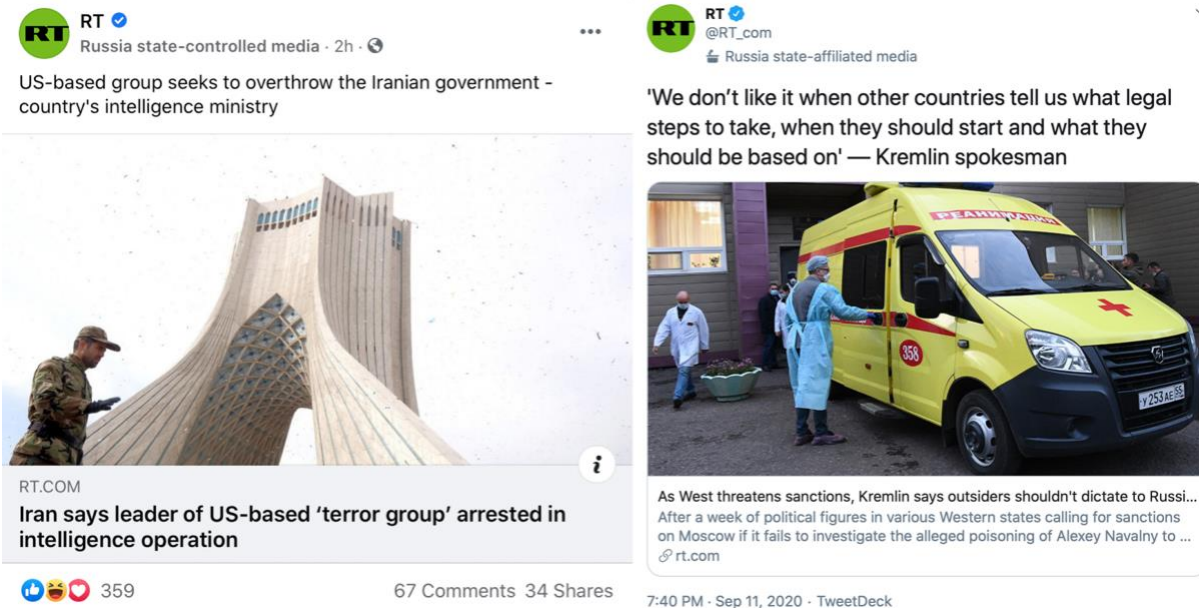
RT
Russia state-controlled media · 2h ·
···
US-based group seeks to overthrow the Iranian government - country's intelligence ministry

i
RT.COM
Iran says leader of US-based 'terror group' arrested in intelligence operation

359
67 Comments 34 Shares

RT
@RT_com
Russia state-affiliated media

'We don't like it when other countries tell us what legal steps to take, when they should start and what they should be based on' — Kremlin spokesman

РЕАНИМАЦИЯ
358
У 253 АЕ 55

As West threatens sanctions, Kremlin says outsiders shouldn't dictate to Russi...
After a week of political figures in various Western states calling for sanctions on Moscow if it fails to investigate the alleged poisoning of Alexey Navalny to ...
rt.com

7:40 PM · Sep 11, 2020 · TweetDeck